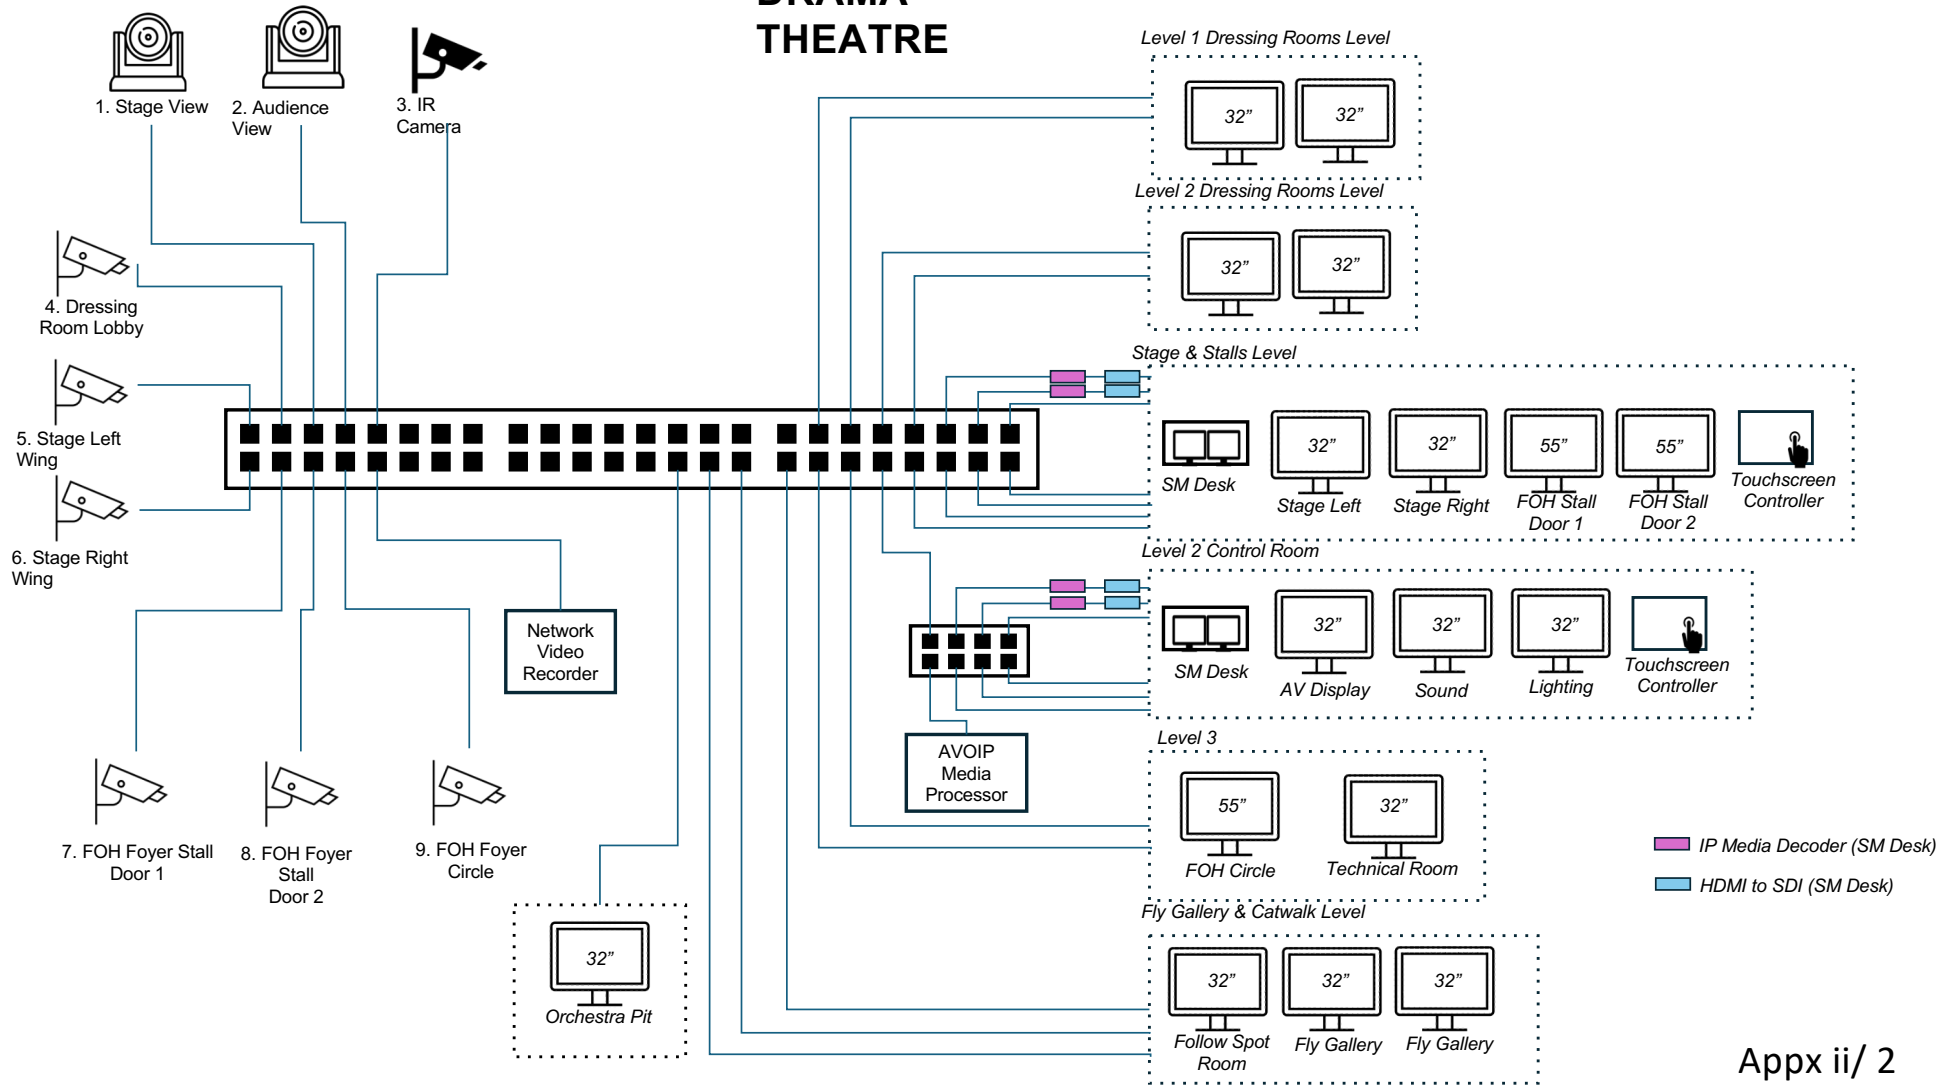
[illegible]
THEATRE

1. Stage View
2. Audience View
3. IR Camera
4. Dressing Room Lobby
5. Stage Left Wing
6. Stage Right Wing
7. FOH Foyer Stall Door 1
8. FOH Foyer Stall Door 2
9. FOH Foyer Circle

Network Video Recorder

AVOIP Media Processor

32”
Orchestra Pit

Level 1 Dressing Rooms Level
32” 32”

Level 2 Dressing Rooms Level
32” 32”

Stage & Stalls Level
SM Desk
32” Stage Left
32” Stage Right
55” FOH Stall Door 1
55” FOH Stall Door 2
Touchscreen Controller

Level 2 Control Room
SM Desk
32” AV Display
32” Sound
32” Lighting
Touchscreen Controller

Level 3
55” FOH Circle
32” Technical Room

Fly Gallery & Catwalk Level
32” Follow Spot Room
32” Fly Gallery
32” Fly Gallery

IP Media Decoder (SM Desk)
HDMI to SDI (SM Desk)

Appx ii/ 2